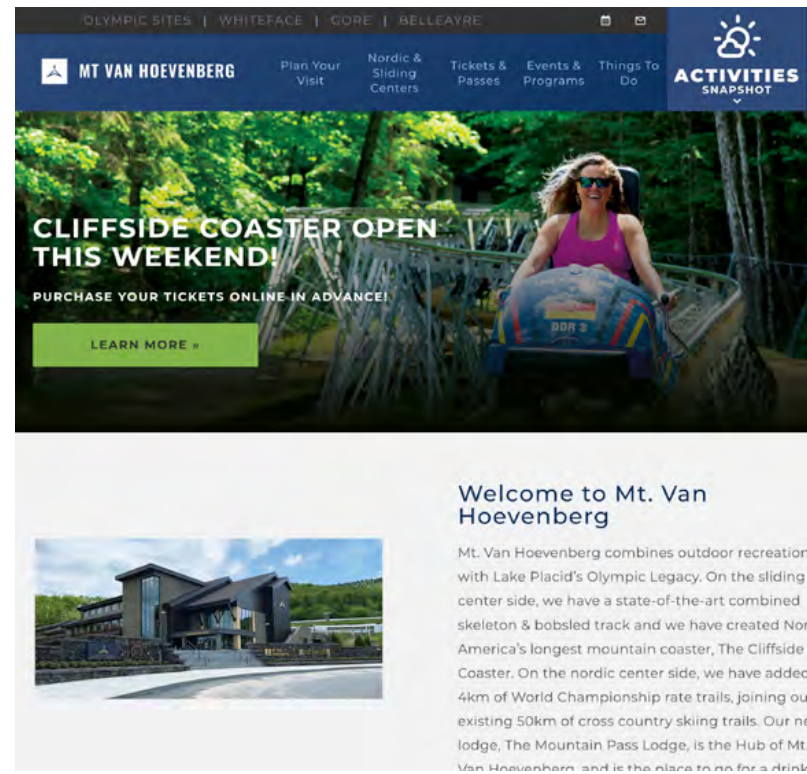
OLYMPIC SITES | WHITEFACE | GORE | BELLEAYRE

MT VAN HOEVENBERG

Plan Your Visit

Nordic & Sliding Centers

Tickets & Passes

Events & Programs

Things To Do

ACTIVITIES SNAPSHOT

CLIFFSIDE COASTER OPEN THIS WEEKEND!

PURCHASE YOUR TICKETS ONLINE IN ADVANCE!

LEARN MORE »

Welcome to Mt. Van Hoevenberg

Mt. Van Hoevenberg combines outdoor recreation with Lake Placid's Olympic Legacy. On the sliding center side, we have a state-of-the-art combined skeleton & bobsled track and we have created Nor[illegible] America's longest mountain coaster, The Cliffside Coaster. On the nordic center side, we have added 4km of World Championship rate trails, joining ou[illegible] existing 50km of cross country skiing trails. Our n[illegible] lodge, The Mountain Pass Lodge, is the Hub of Mt. Van Hoevenberg and is the place to go for a drink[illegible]